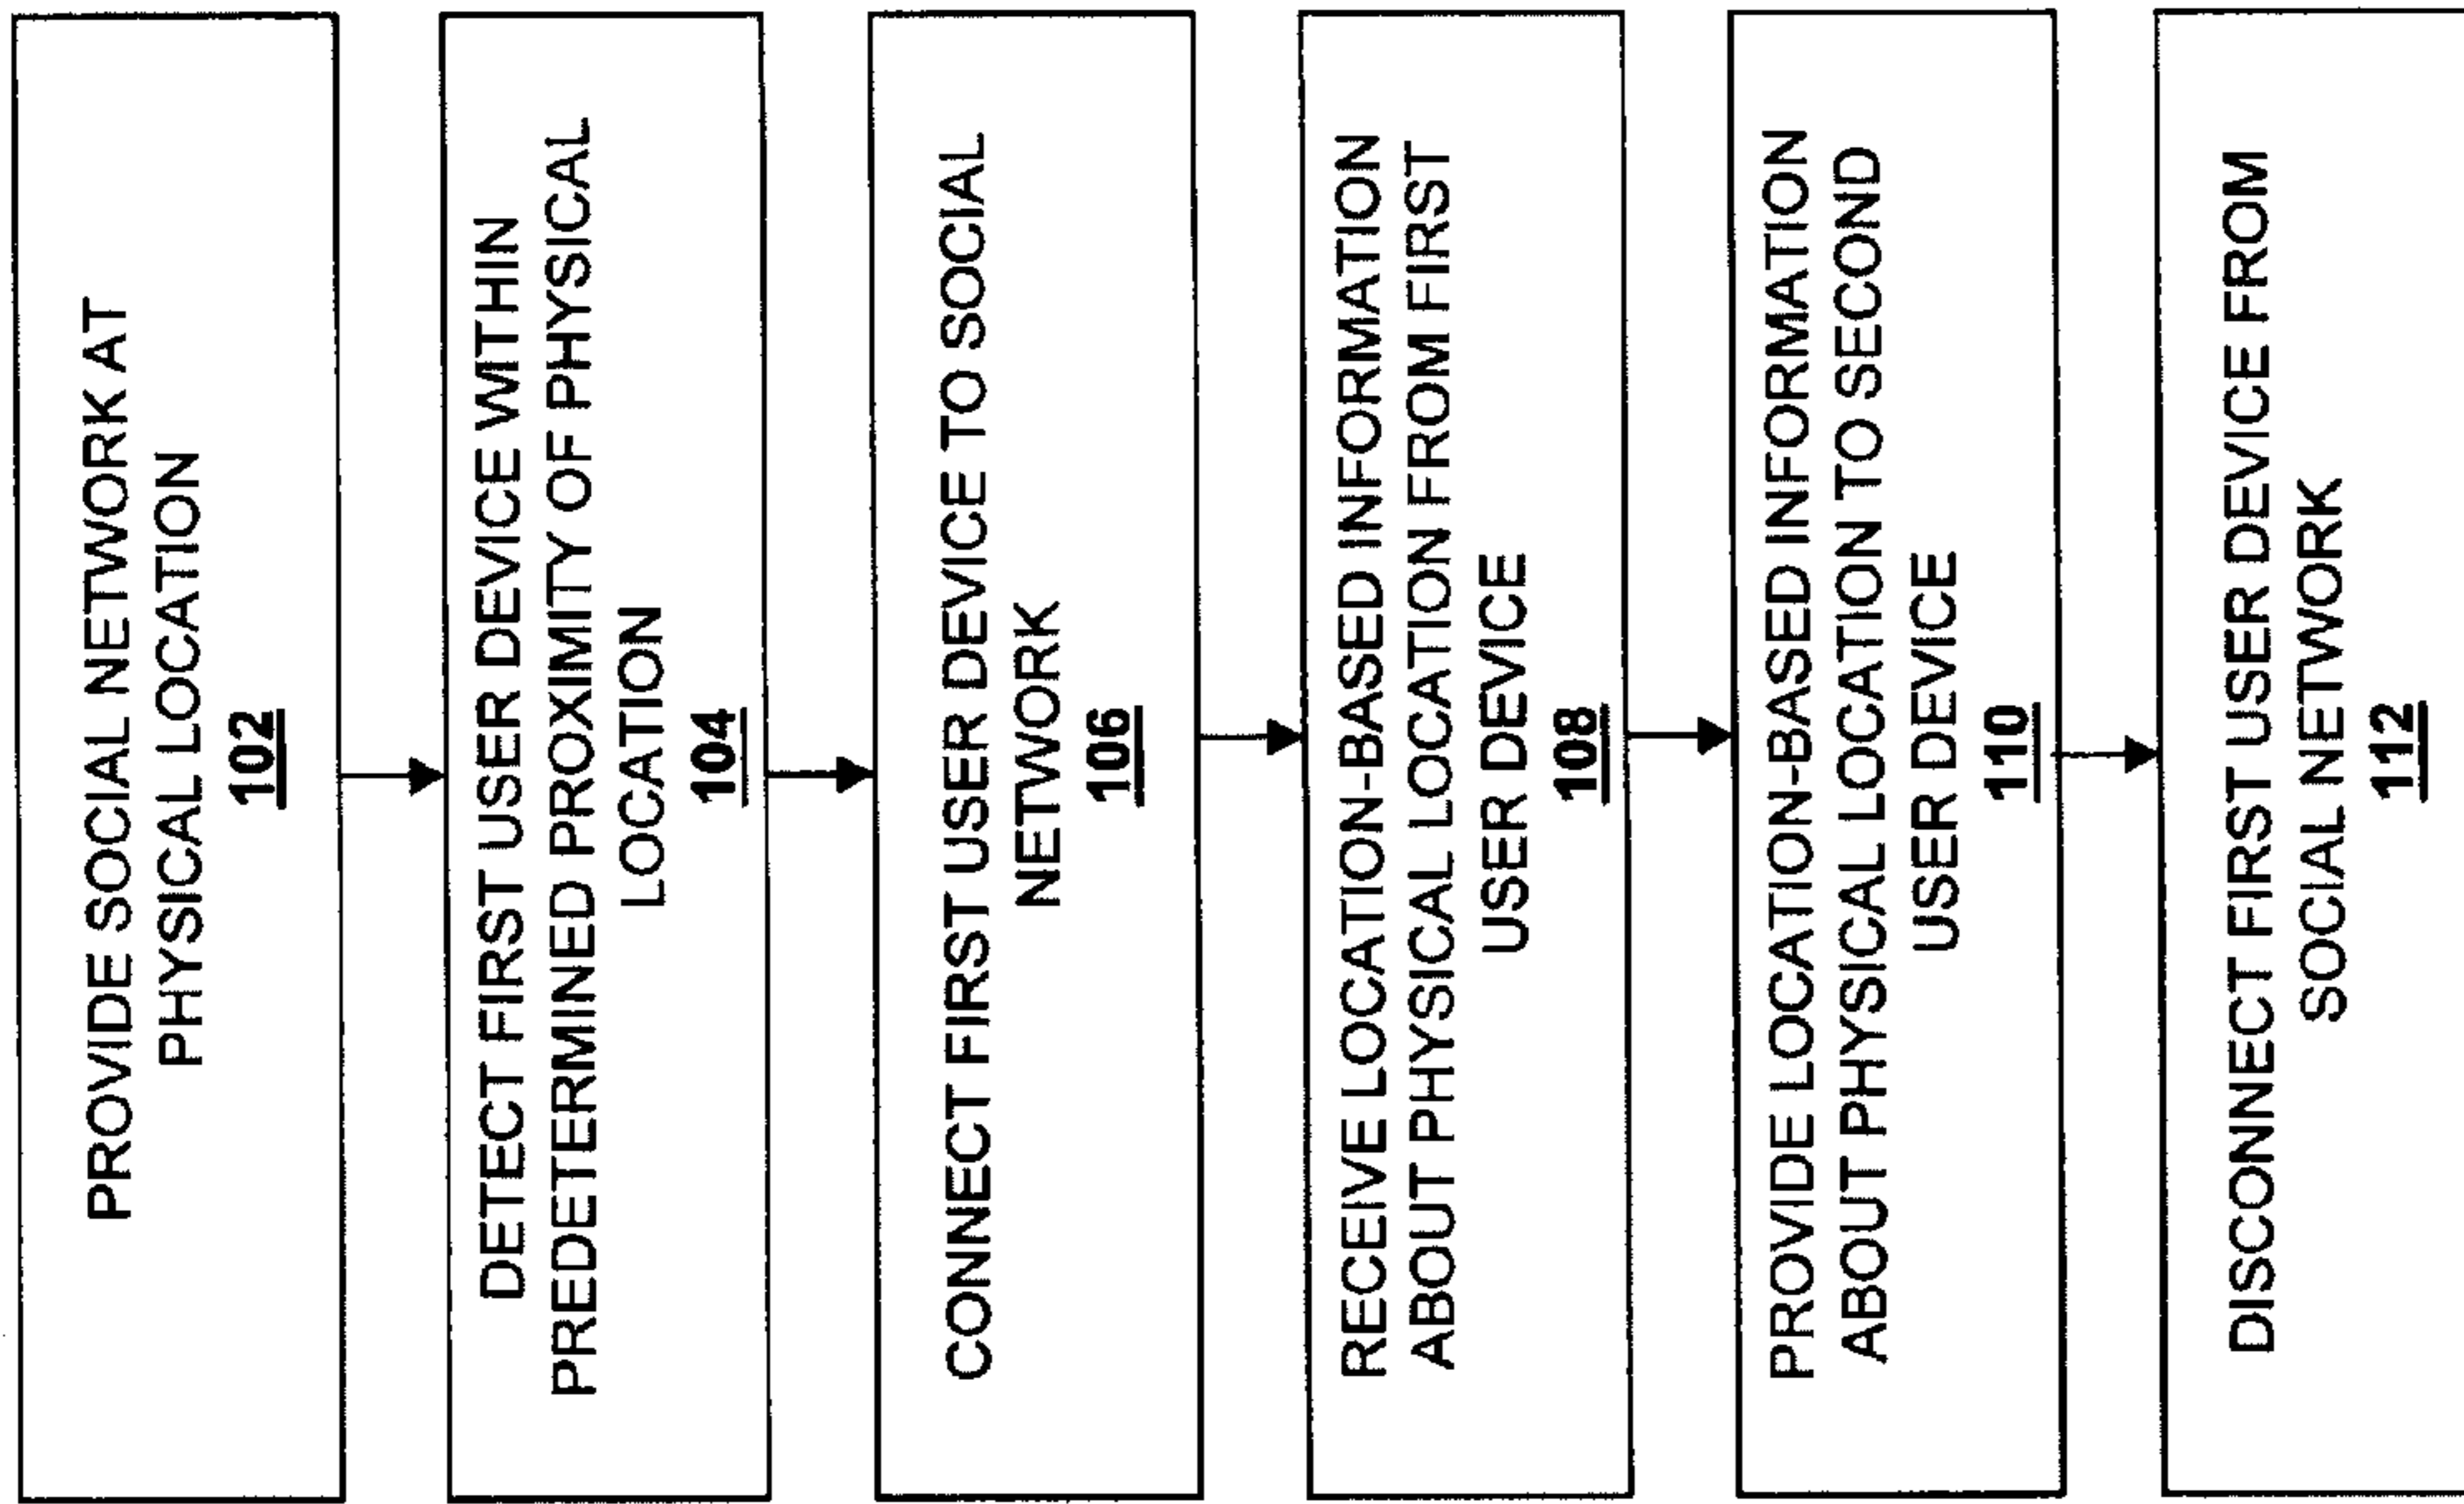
PROVIDE SOCIAL NETWORK AT PHYSICAL LOCATION
102

DETECT FIRST USER DEVICE WITHIN PREDETERMINED PROXIMITY OF PHYSICAL LOCATION
104

CONNECT FIRST USER DEVICE TO SOCIAL NETWORK
106

RECEIVE LOCATION-BASED INFORMATION ABOUT PHYSICAL LOCATION FROM FIRST USER DEVICE
108

PROVIDE LOCATION-BASED INFORMATION ABOUT PHYSICAL LOCATION TO SECOND USER DEVICE
110

DISCONNECT FIRST USER DEVICE FROM SOCIAL NETWORK
112